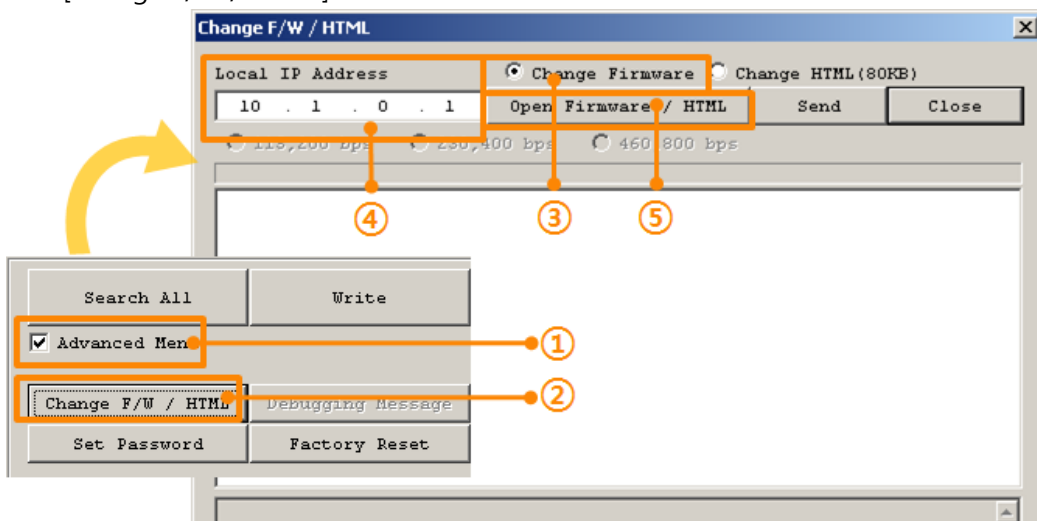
Change F/W / HTML

Local IP Address
Change Firmware
Change HTML(80KB)
10 . 1 . 0 . 1
Open Firmware / HTML
Send
Close
115,200 bps
230,400 bps
460,800 bps

④ ③ ⑤

Search All
Write
Advanced Menu
①
Change F/W / HTML
Debugging Message
②
Set Password
Factory Reset